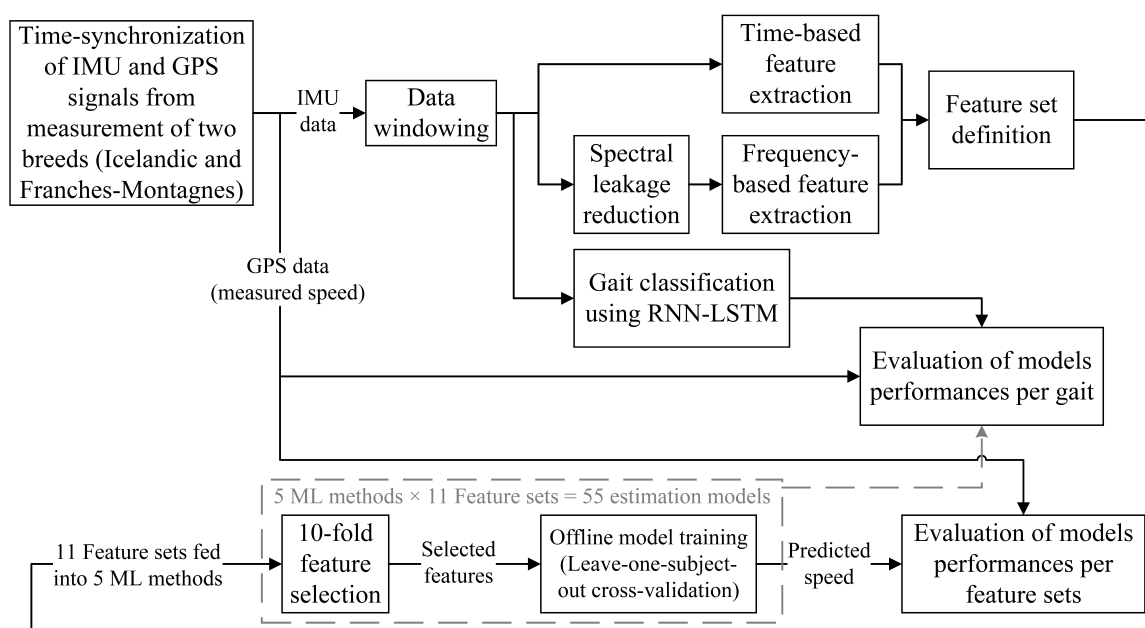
Time-synchronization of IMU and GPS signals from measurement of two breeds (Icelandic and Franches-Montagnes)

IMU data

Data windowing

Time-based feature extraction

Spectral leakage reduction

Frequency-based feature extraction

Feature set definition

GPS data (measured speed)

Gait classification using RNN-LSTM

Evaluation of models performances per gait

5 ML methods × 11 Feature sets = 55 estimation models

11 Feature sets fed into 5 ML methods

10-fold feature selection

Selected features

Offline model training (Leave-one-subject-out cross-validation)

Predicted speed

Evaluation of models performances per feature sets